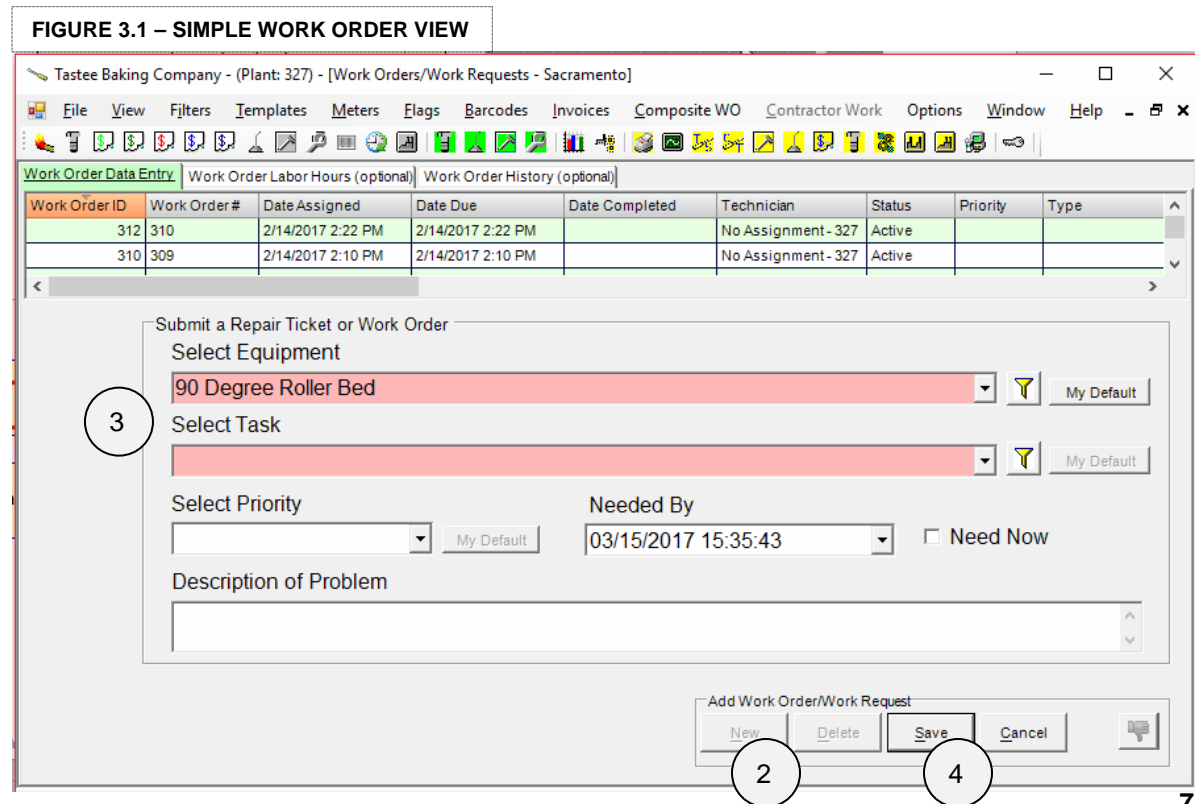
FIGURE 3.1 – SIMPLE WORK ORDER VIEW

Tastee Baking Company - (Plant: 327) - [Work Orders/Work Requests - Sacramento]

File View Filters Templates Meters Flags Barcodes Invoices Composite WO Contractor Work Options Window Help

Work Order Data Entry | Work Order Labor Hours (optional) | Work Order History (optional)

| Work Order ID | Work Order # | Date Assigned | Date Due | Date Completed | Technician | Status | Priority | Type |
|---|---|---|---|---|---|---|---|---|
| 312 | 310 | 2/14/2017 2:22 PM | 2/14/2017 2:22 PM | | No Assignment - 327 | Active | | |
| 310 | 309 | 2/14/2017 2:10 PM | 2/14/2017 2:10 PM | | No Assignment - 327 | Active | | |

Submit a Repair Ticket or Work Order

Select Equipment

90 Degree Roller Bed

My Default

3

Select Task

My Default

Select Priority

My Default

Needed By

03/15/2017 15:35:43

Need Now

Description of Problem

Add Work Order/Work Request

New Delete Save Cancel

2 4

7